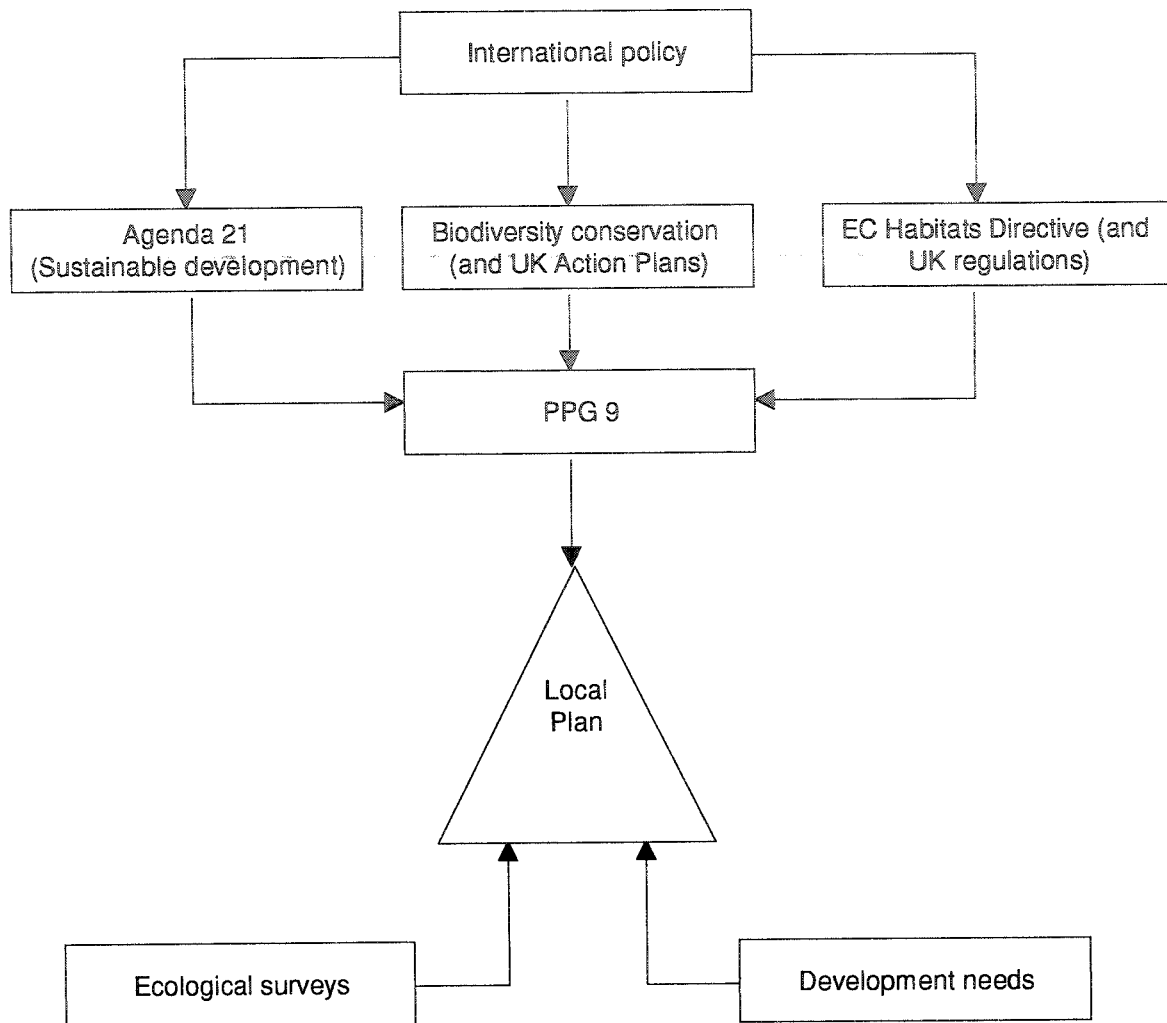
International policy

Agenda 21 (Sustainable development)

Biodiversity conservation (and UK Action Plans)

EC Habitats Directive (and UK regulations)

PPG 9

Local Plan

Ecological surveys

Development needs